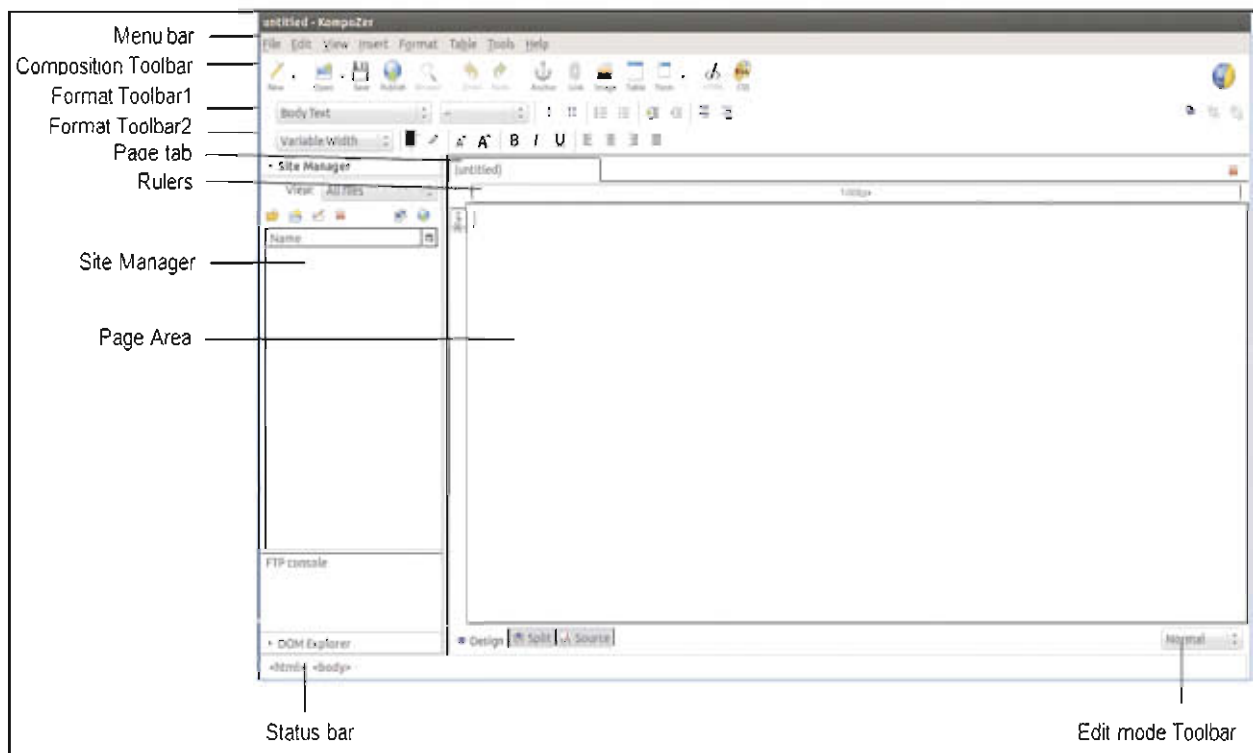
Menu bar
Composition Toolbar
Format Toolbar1
Format Toolbar2
Page tab
Rulers
Site Manager
Page Area
Status bar
Edit mode Toolbar

untitled - KompoZer
File Edit View Insert Format Table Tools Help
New Open Save Publish Browse Undo Redo Anchor Link Image Table Form HTML CSS
Body Text
Variable Width
B I U
Site Manager
View: All files
Name
(untitled)
FTP console
DOM Explorer
<html> <body>
Design Split Source
Normal